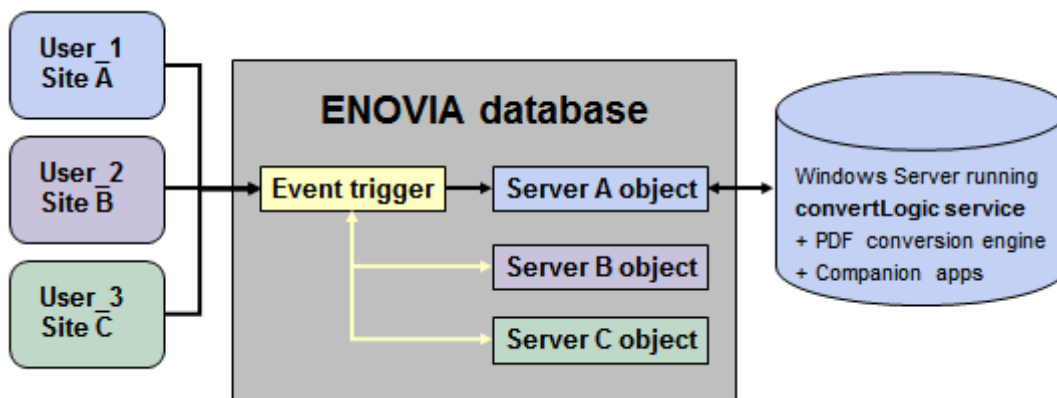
User_1
Site A

User_2
Site B

User_3
Site C

ENOVIA database

Event trigger

Server A object

Server B object

Server C object

Windows Server running
convertLogic service
+ PDF conversion engine
+ Companion apps